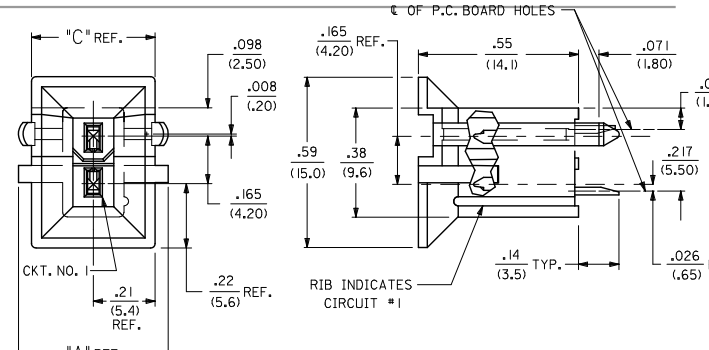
℄ OF P.C. BOARD HOLES

"C" REF.

$\frac{.098}{(2.50)}$

$\frac{.008}{(.20)}$

$\frac{.165}{(4.20)}$

CKT. NO. 1

$\frac{.21}{(5.4)}$ REF.

$\frac{.22}{(5.6)}$ REF.

"A" REF.

$\frac{.165}{(4.20)}$ REF.

$\frac{.55}{(14.1)}$

$\frac{.071}{(1.80)}$

$\frac{.0}{(1.}$ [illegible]

$\frac{.59}{(15.0)}$

$\frac{.38}{(9.6)}$

$\frac{.217}{(5.50)}$

$\frac{.14}{(3.5)}$ TYP.

$\frac{.026}{(.65)}$

RIB INDICATES CIRCUIT #1